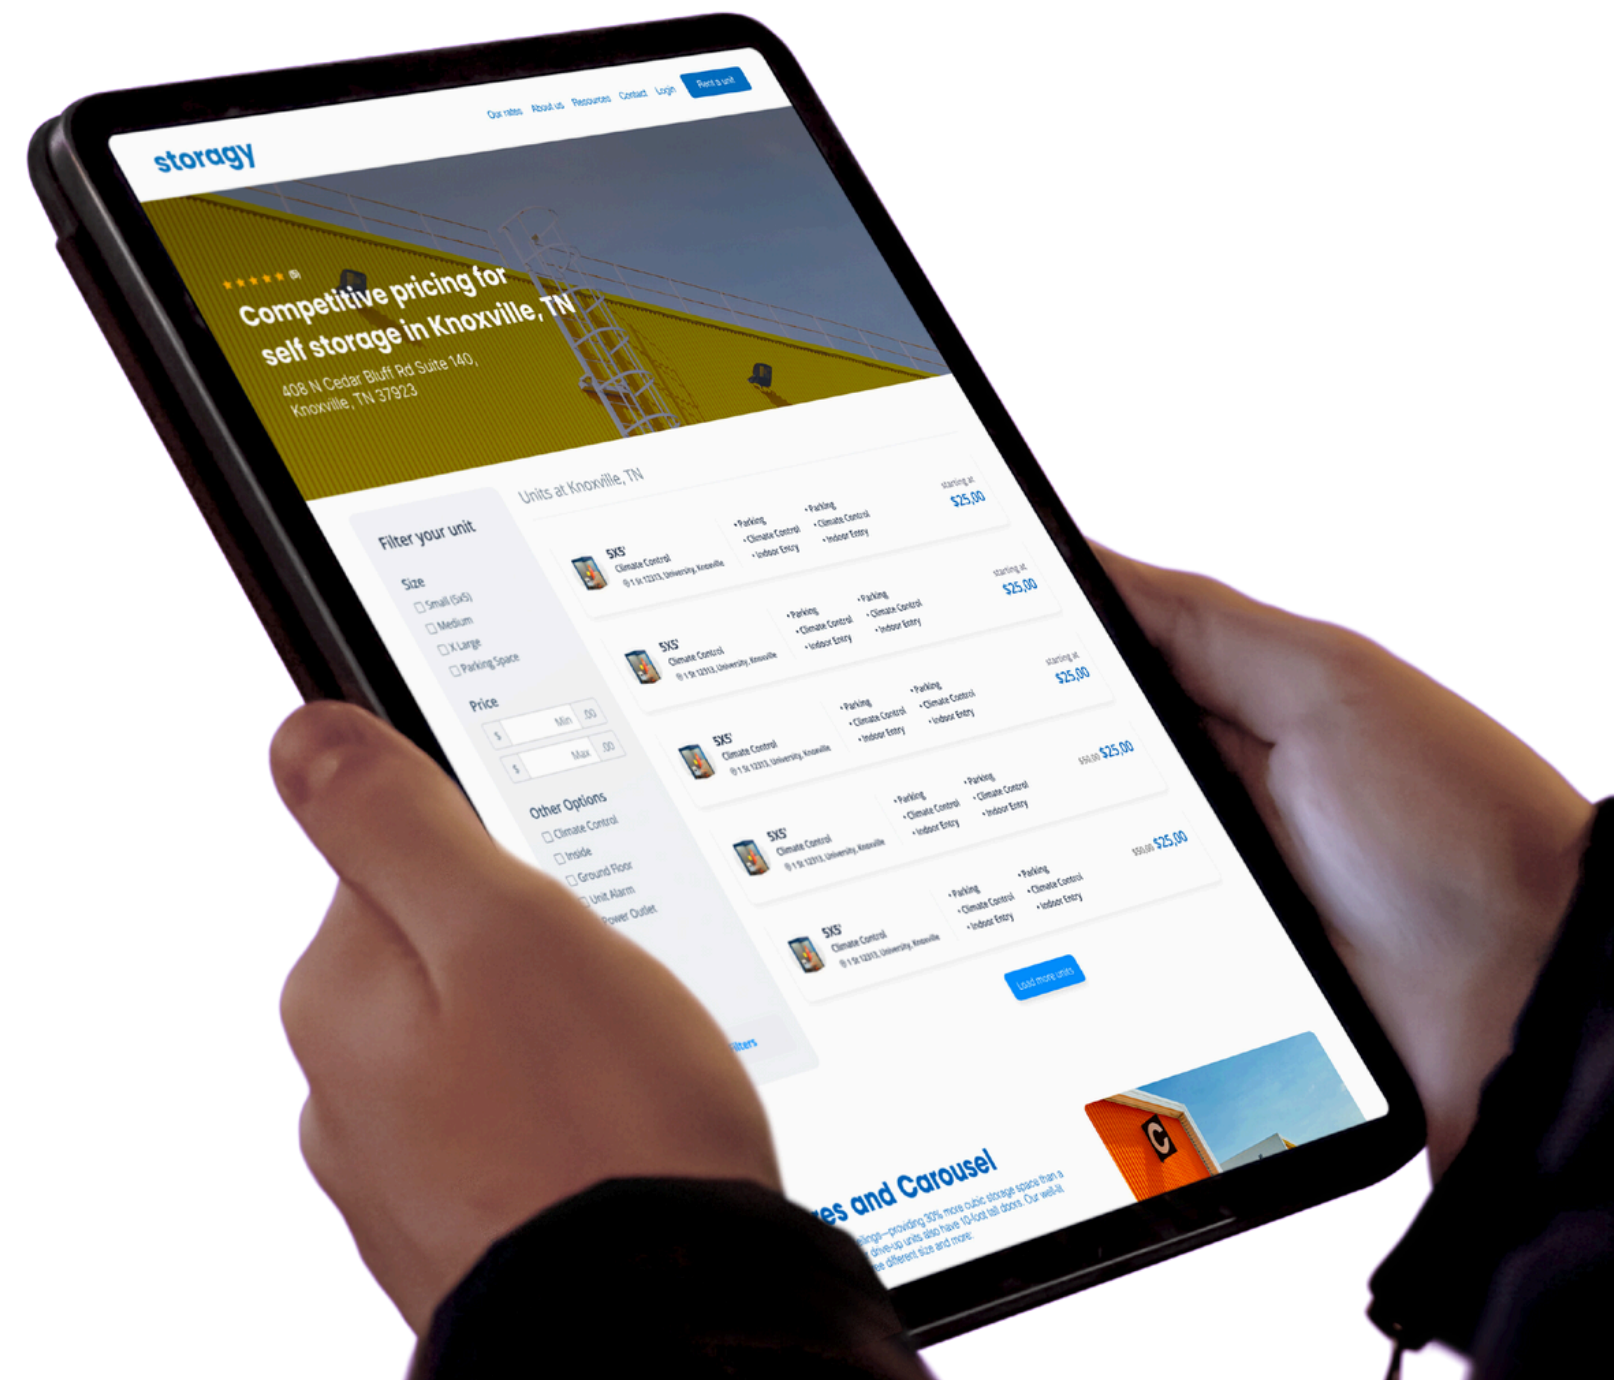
storagy

Our rates About us Resources Contact Login Rent a unit

★★★★★ (5)

Competitive pricing for self storage in Knoxville, TN

408 N Cedar Bluff Rd Suite 140, Knoxville, TN 37923

Filter your unit

Size
Small (5x5)
Medium
X Large
Parking Space

Price
$ Min .00
$ Max .00

Other Options
Climate Control
Inside
Ground Floor
Unit Alarm
Power Outlet

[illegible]ilters

Units at Knoxville, TN

5X5'
Climate Control
1 St 12313, University, Knoxville
• Parking
• Climate Control
• Indoor Entry
• Parking
• Climate Control
• Indoor Entry
starting at
$25,00

5X5'
Climate Control
1 St 12313, University, Knoxville
• Parking
• Climate Control
• Indoor Entry
• Parking
• Climate Control
• Indoor Entry
starting at
$25,00

5X5'
Climate Control
1 St 12313, University, Knoxville
• Parking
• Climate Control
• Indoor Entry
• Parking
• Climate Control
• Indoor Entry
starting at
$25,00

5X5'
Climate Control
1 St 12313, University, Knoxville
• Parking
• Climate Control
• Indoor Entry
• Parking
• Climate Control
• Indoor Entry
$50,00 $25,00

5X5'
Climate Control
1 St 12313, University, Knoxville
• Parking
• Climate Control
• Indoor Entry
• Parking
• Climate Control
• Indoor Entry
$50,00 $25,00

Load more units

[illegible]es and Carousel

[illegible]ilings—providing 30% more cubic storage space than a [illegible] drive-up units also have 10-foot tall doors. Our well-lit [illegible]e different size and more.

C